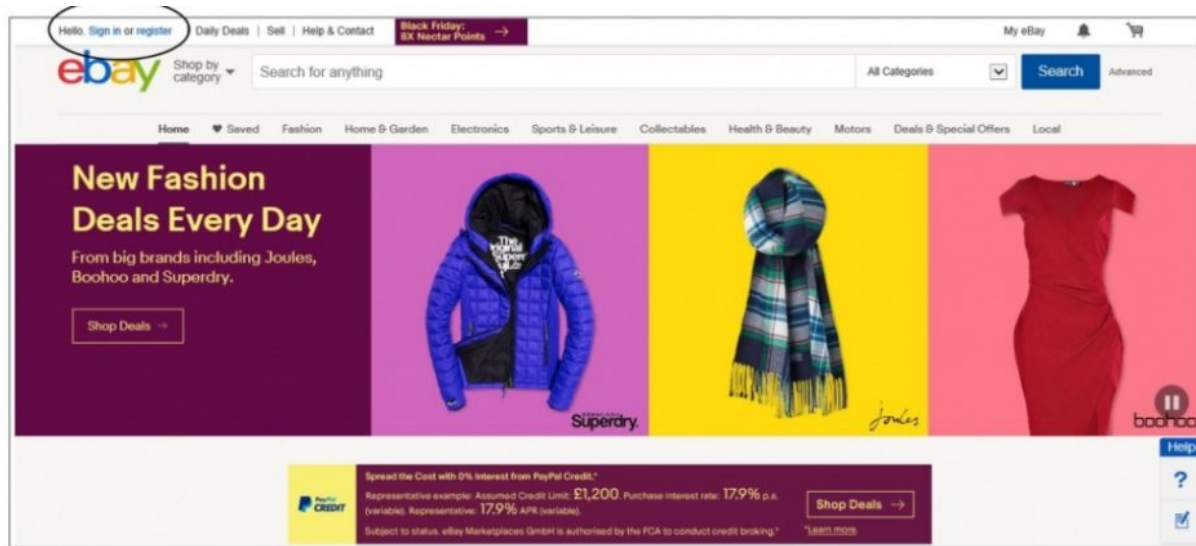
Hello. Sign in or register | Daily Deals | Sell | Help & Contact | Black Friday: 8X Nectar Points →

My eBay

ebay Shop by category ▾ Search for anything All Categories Search Advanced

Home ♥ Saved Fashion Home & Garden Electronics Sports & Leisure Collectables Health & Beauty Motors Deals & Special Offers Local

New Fashion Deals Every Day

From big brands including Joules, Boohoo and Superdry.

Shop Deals →

Superdry.

Joules

boohoo

Help

?

PayPal CREDIT

Spread the Cost with 0% Interest from PayPal Credit.*

Representative example: Assumed Credit Limit: £1,200. Purchase interest rate: 17.9% p.a. (variable). Representative: 17.9% APR (variable).

Subject to status. eBay Marketplaces GmbH is authorised by the FCA to conduct credit broking.*

Shop Deals →

*Learn more.